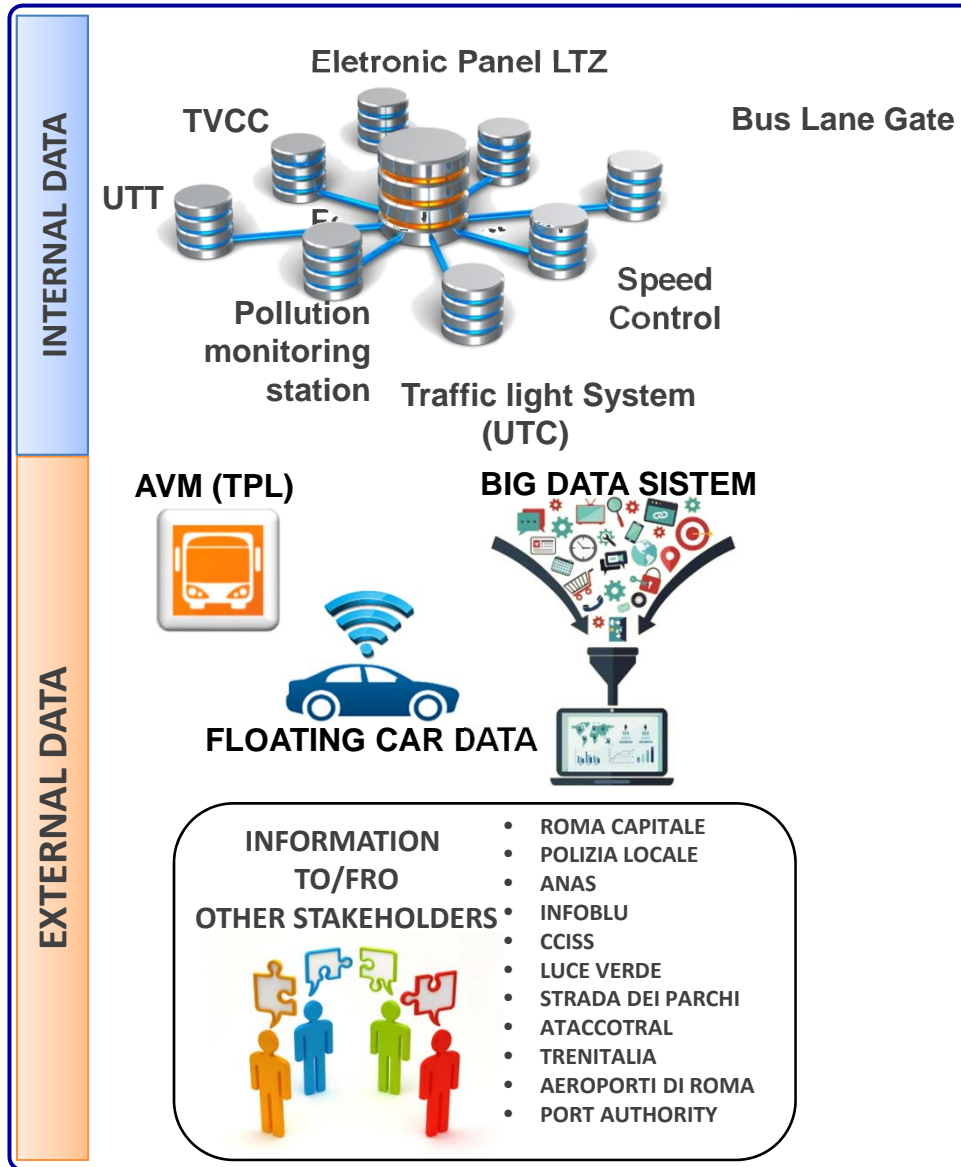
INTERNAL DATA

Eletronic Panel LTZ

TVCC

Bus Lane Gate

UTT

Speed Control

Pollution monitoring station

Traffic light System (UTC)

EXTERNAL DATA

AVM (TPL)

BIG DATA SISTEM

FLOATING CAR DATA

INFORMATION TO/FRO OTHER STAKEHOLDERS

- ROMA CAPITALE
- POLIZIA LOCALE
- ANAS
- INFOBLU
- CCISS
- LUCE VERDE
- STRADA DEI PARCHI
- ATACCOTRAL
- TRENITALIA
- AEROPORTI DI ROMA
- PORT AUTHORITY